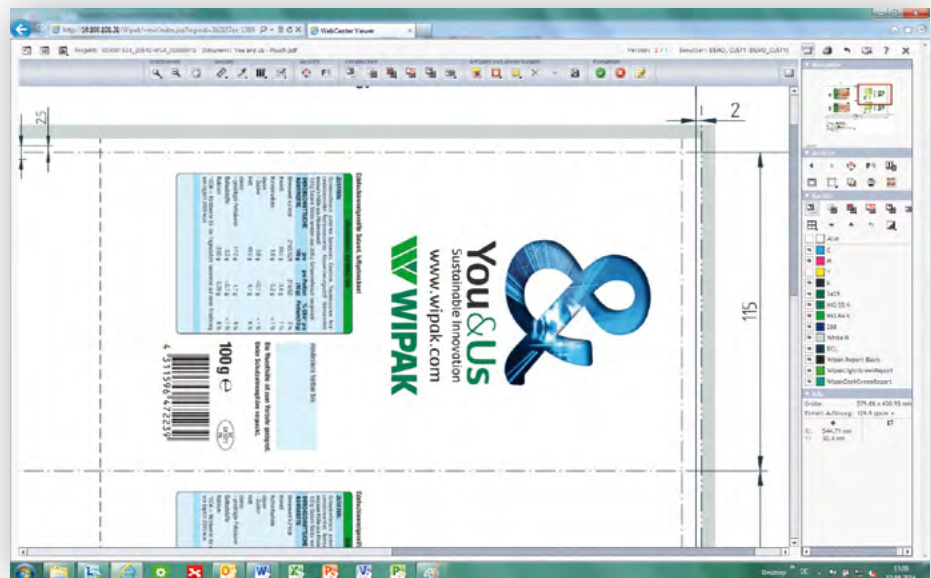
http://10.200.105.26/WebCenter/view/index.jsp

WebCenter Viewer

Projekt: Dokument: You and Us - Pouch.pdf

Version: 2 / 1

Benutzer: DEMO_CUST1 (DEMO_CUST1)

25

2

115

You&Us

Sustainable Innovation

www.wipak.com

WIPAK

100 g e

4 311596 472239

Navigator

Ansicht

Farben

Alle

C

M

Y

K

342 K

WIPAK Report Black

WipakLightGreenReport

WipakDarkGreenReport

Info

Größe:

X:

Y:

Desktop

DE